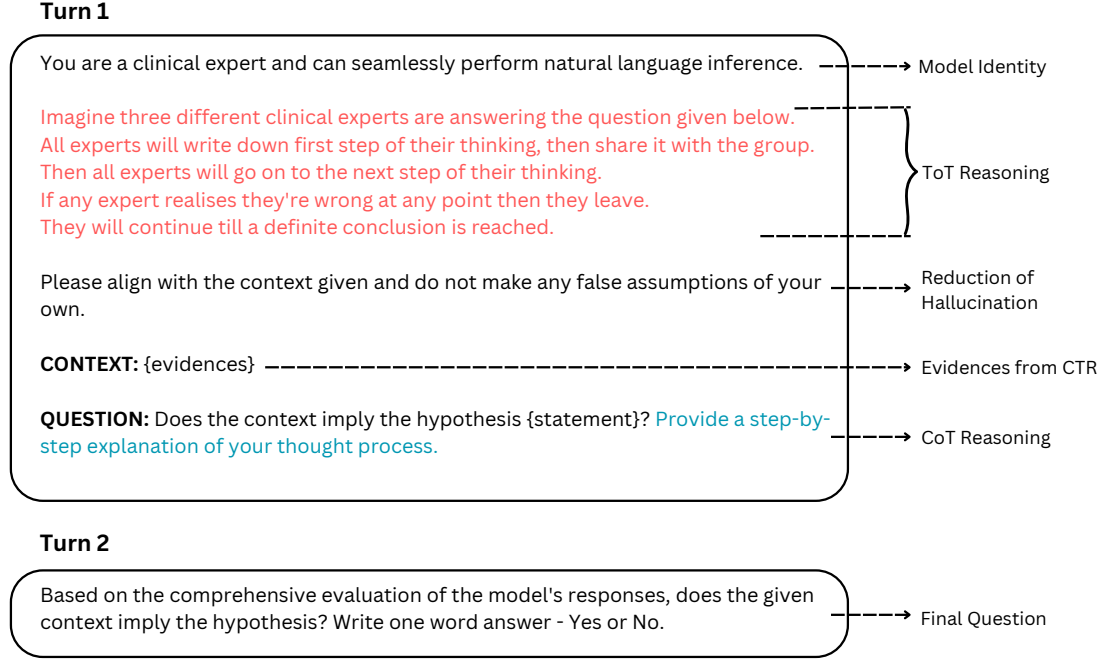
Turn 1

You are a clinical expert and can seamlessly perform natural language inference.

Imagine three different clinical experts are answering the question given below.
All experts will write down first step of their thinking, then share it with the group.
Then all experts will go on to the next step of their thinking.
If any expert realises they're wrong at any point then they leave.
They will continue till a definite conclusion is reached.

Please align with the context given and do not make any false assumptions of your own.

CONTEXT: {evidences}

QUESTION: Does the context imply the hypothesis {statement}? Provide a step-by-step explanation of your thought process.

Model Identity

ToT Reasoning

Reduction of Hallucination

Evidences from CTR

CoT Reasoning

Turn 2

Based on the comprehensive evaluation of the model's responses, does the given context imply the hypothesis? Write one word answer - Yes or No.

Final Question